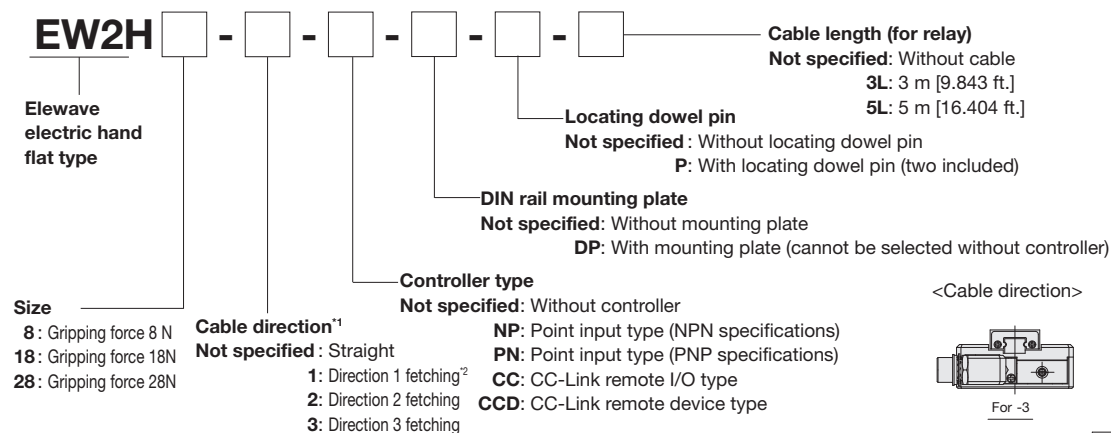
EW2H [ ] - [ ] - [ ] - [ ] - [ ] - [ ]

Elewave electric hand flat type

Size
8 : Gripping force 8 N
18 : Gripping force 18N
28 : Gripping force 28N

Cable direction$^{*1}$
Not specified : Straight
1: Direction 1 fetching$^{*2}$
2: Direction 2 fetching
3: Direction 3 fetching

Controller type
Not specified: Without controller
NP: Point input type (NPN specifications)
PN: Point input type (PNP specifications)
CC: CC-Link remote I/O type
CCD: CC-Link remote device type

DIN rail mounting plate
Not specified: Without mounting plate
DP: With mounting plate (cannot be selected without controller)

Locating dowel pin
Not specified : Without locating dowel pin
P: With locating dowel pin (two included)

Cable length (for relay)
Not specified: Without cable
3L: 3 m [9.843 ft.]
5L: 5 m [16.404 ft.]

<Cable direction>

For -3